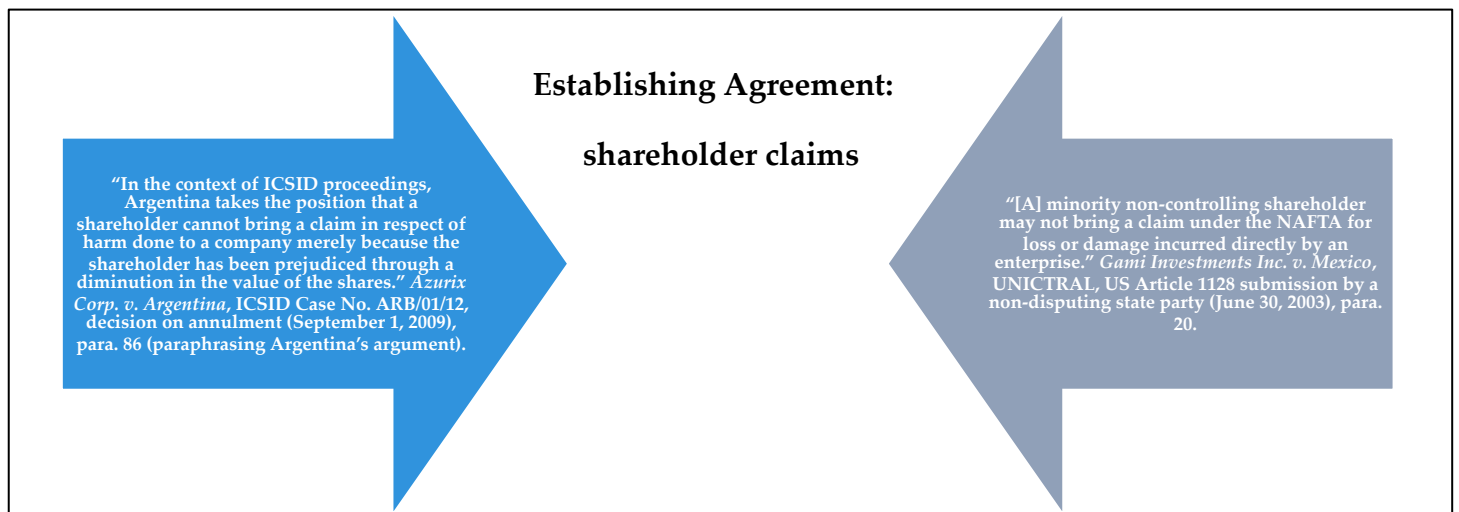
Establishing Agreement:

shareholder claims

“In the context of ICSID proceedings, Argentina takes the position that a shareholder cannot bring a claim in respect of harm done to a company merely because the shareholder has been prejudiced through a diminution in the value of the shares.” Azurix Corp. v. Argentina, ICSID Case No. ARB/01/12, decision on annulment (September 1, 2009), para. 86 (paraphrasing Argentina’s argument).

“[A] minority non-controlling shareholder may not bring a claim under the NAFTA for loss or damage incurred directly by an enterprise.” Gami Investments Inc. v. Mexico, UNICTRAL, US Article 1128 submission by a non-disputing state party (June 30, 2003), para. 20.